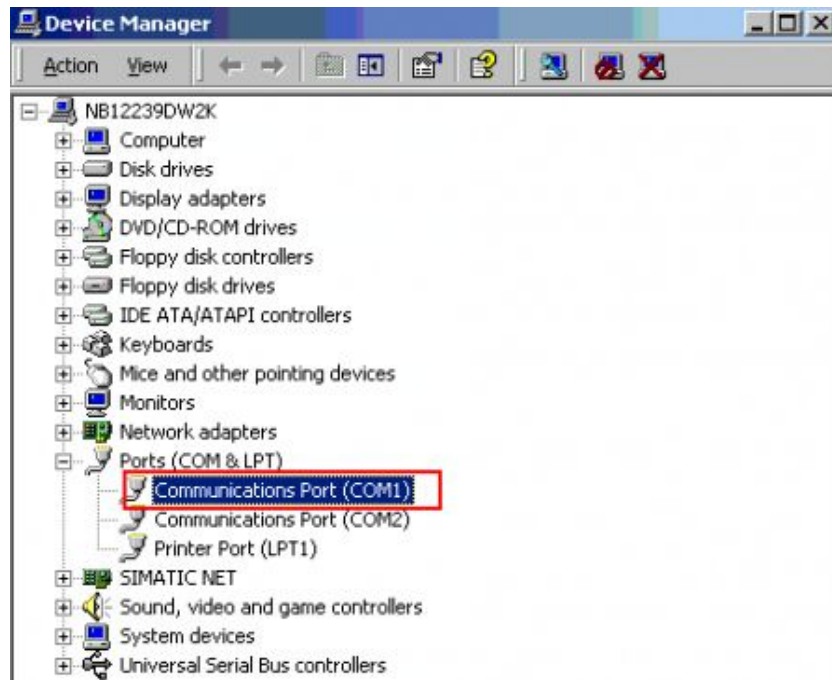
Device Manager

Action View

NB12239DW2K
Computer
Disk drives
Display adapters
DVD/CD-ROM drives
Floppy disk controllers
Floppy disk drives
IDE ATA/ATAPI controllers
Keyboards
Mice and other pointing devices
Monitors
Network adapters
Ports (COM & LPT)
Communications Port (COM1)
Communications Port (COM2)
Printer Port (LPT1)
SIMATIC NET
Sound, video and game controllers
System devices
Universal Serial Bus controllers